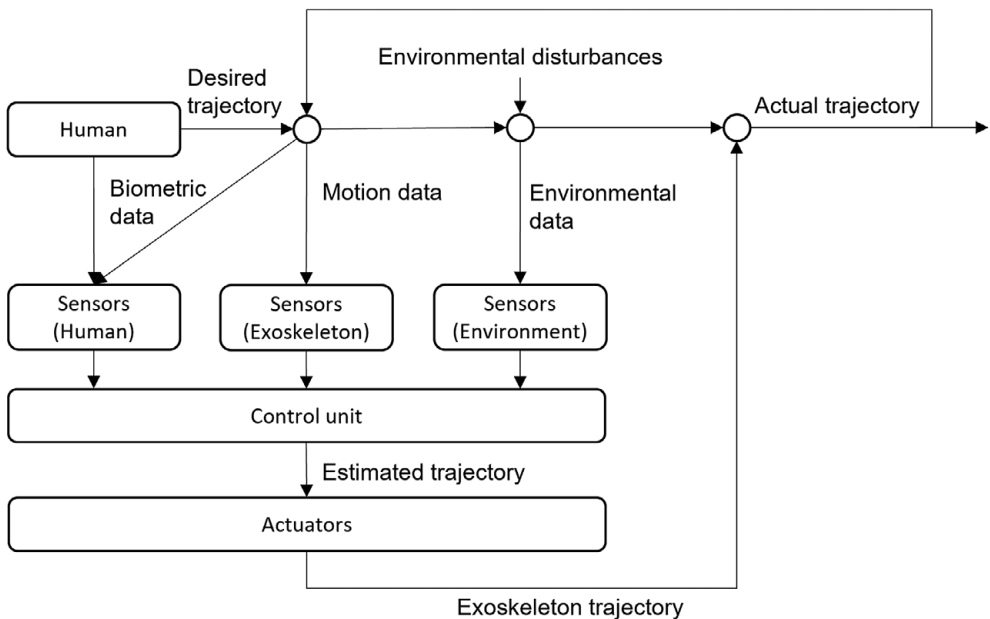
Environmental disturbances

Desired trajectory

Human

Actual trajectory

Biometric data

Motion data

Environmental data

Sensors (Human)

Sensors (Exoskeleton)

Sensors (Environment)

Control unit

Estimated trajectory

Actuators

Exoskeleton trajectory